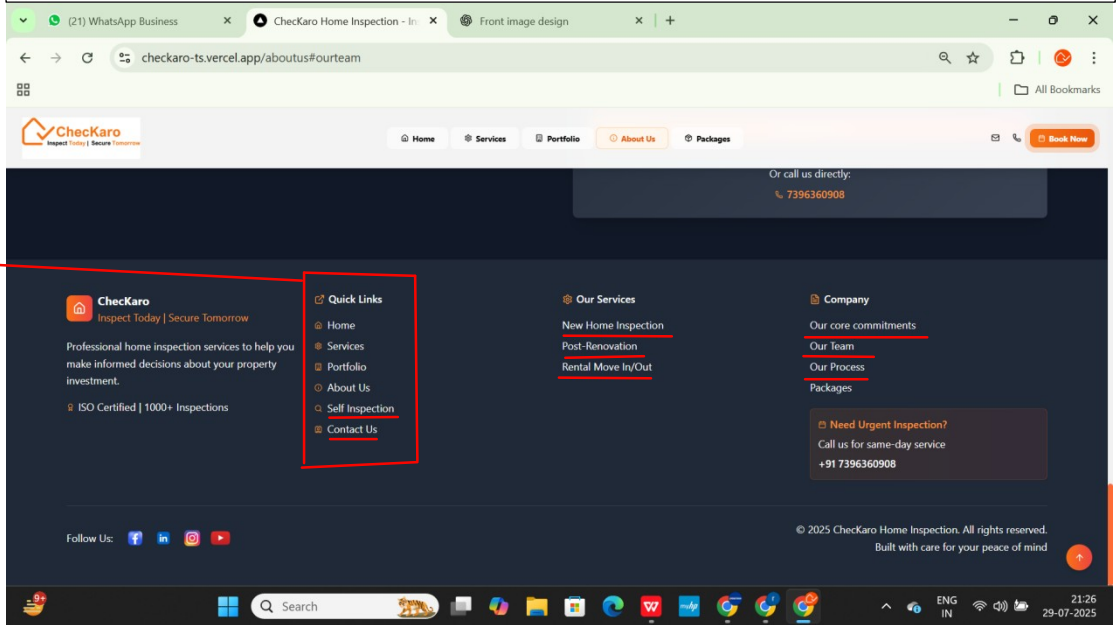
(21) WhatsApp Business
CheCKaro Home Inspection - In
Front image design

checkaro-ts.vercel.app/aboutus#ourteam

All Bookmarks

CheCKaro
Inspect Today | Secure Tomorrow

Home
Services
Portfolio
About Us
Packages
Book Now

Or call us directly:
7396360908

CheCKaro
Inspect Today | Secure Tomorrow

Professional home inspection services to help you make informed decisions about your property investment.

ISO Certified | 1000+ Inspections

Quick Links
Home
Services
Portfolio
About Us
Self Inspection
Contact Us

Our Services
New Home Inspection
Post-Renovation
Rental Move In/Out

Company
Our core commitments
Our Team
Our Process
Packages

Need Urgent Inspection?
Call us for same-day service
+91 7396360908

Follow Us:

© 2025 CheCKaro Home Inspection. All rights reserved.
Built with care for your peace of mind

9+
Search
ENG
IN
21:26
29-07-2025